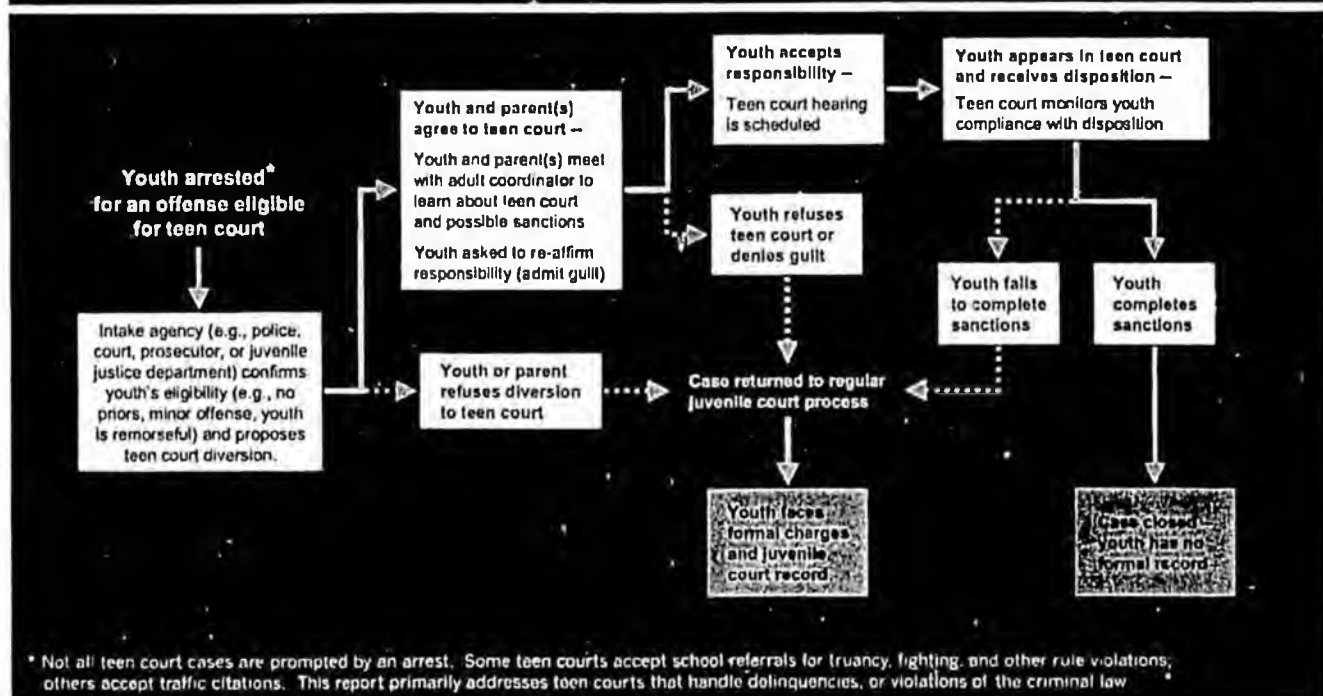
Youth arrested* for an offense eligible for teen court

Intake agency (e.g., police, court, prosecutor, or juvenile justice department) confirms youth's eligibility (e.g., no priors, minor offense, youth is remorseful) and proposes teen court diversion.

Youth and parent(s) agree to teen court --

Youth and parent(s) meet with adult coordinator to learn about teen court and possible sanctions

Youth asked to re-affirm responsibility (admit guilt)

Youth or parent refuses diversion to teen court

Youth accepts responsibility --

Teen court hearing is scheduled

Youth refuses teen court or denies guilt

Youth appears in teen court and receives disposition --

Teen court monitors youth compliance with disposition

Youth fails to complete sanctions

Youth completes sanctions

Case returned to regular juvenile court process

Youth faces formal charges and juvenile court record

Case closed -- youth has no formal record

* Not all teen court cases are prompted by an arrest. Some teen courts accept school referrals for truancy, fighting, and other rule violations; others accept traffic citations. This report primarily addresses teen courts that handle delinquencies, or violations of the criminal law